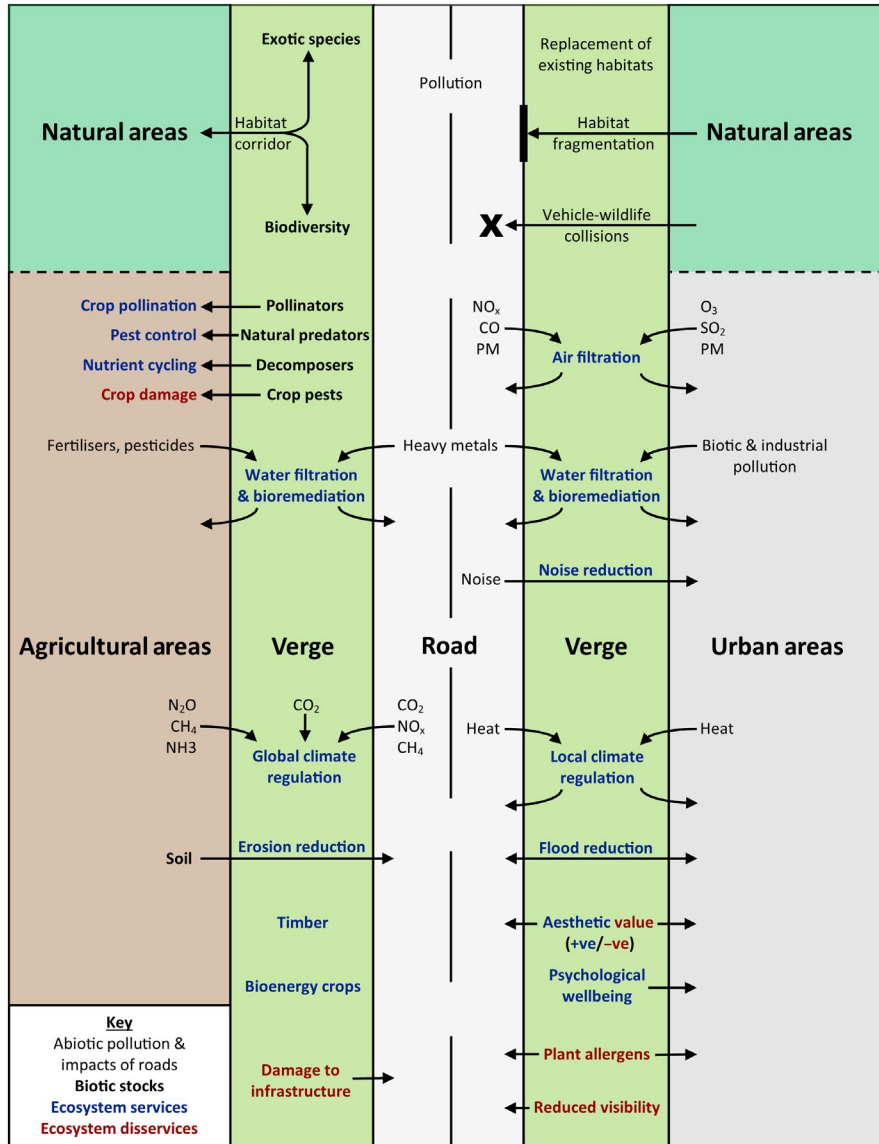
Exotic species

Natural areas

Habitat corridor

Biodiversity

Pollution

Replacement of existing habitats

Habitat fragmentation

Natural areas

X

Vehicle-wildlife collisions

Crop pollination

Pollinators

Pest control

Natural predators

Nutrient cycling

Decomposers

Crop damage

Crop pests

$NO_x$
CO
PM

Air filtration

$O_3$
$SO_2$
PM

Fertilisers, pesticides

Water filtration & bioremediation

Heavy metals

Water filtration & bioremediation

Biotic & industrial pollution

Noise

Noise reduction

Agricultural areas

Verge

Road

Verge

Urban areas

$N_2O$
$CH_4$
NH3

$CO_2$

Global climate regulation

$CO_2$
$NO_x$
$CH_4$

Heat

Local climate regulation

Heat

Soil

Erosion reduction

Flood reduction

Timber

Aesthetic value (+ve/−ve)

Bioenergy crops

Psychological wellbeing

Key
Abiotic pollution & impacts of roads
Biotic stocks
Ecosystem services
Ecosystem disservices

Damage to infrastructure

Plant allergens

Reduced visibility